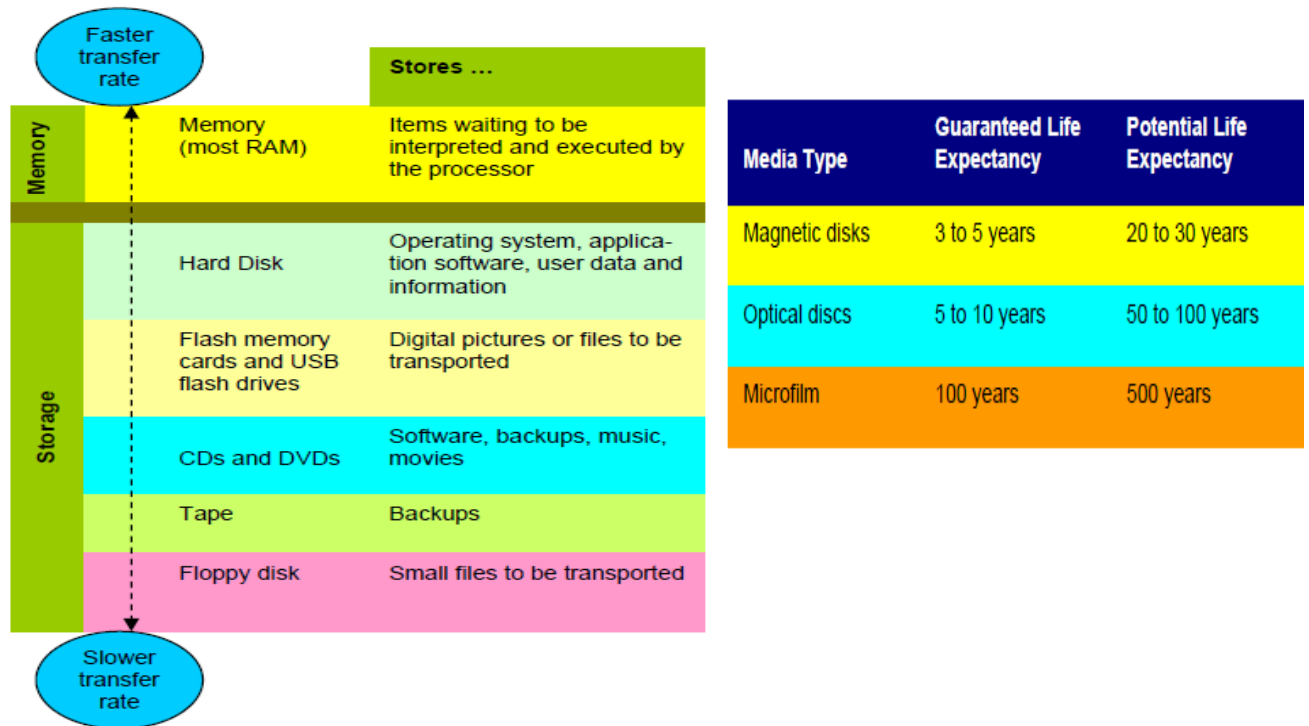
Faster transfer rate

| | | Stores ... |
|---|---|---|
| Memory | Memory (most RAM) | Items waiting to be interpreted and executed by the processor |
| Storage | Hard Disk | Operating system, application software, user data and information |
| | Flash memory cards and USB flash drives | Digital pictures or files to be transported |
| | CDs and DVDs | Software, backups, music, movies |
| | Tape | Backups |
| | Floppy disk | Small files to be transported |

Slower transfer rate

| Media Type | Guaranteed Life Expectancy | Potential Life Expectancy |
|---|---|---|
| Magnetic disks | 3 to 5 years | 20 to 30 years |
| Optical discs | 5 to 10 years | 50 to 100 years |
| Microfilm | 100 years | 500 years |